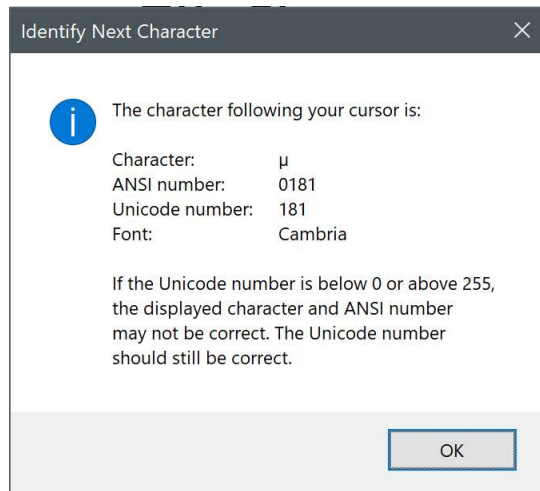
Identify Next Character

The character following your cursor is:

| Character: | µ |
|---|---|
| ANSI number: | 0181 |
| Unicode number: | 181 |
| Font: | Cambria |

If the Unicode number is below 0 or above 255, the displayed character and ANSI number may not be correct. The Unicode number should still be correct.

OK